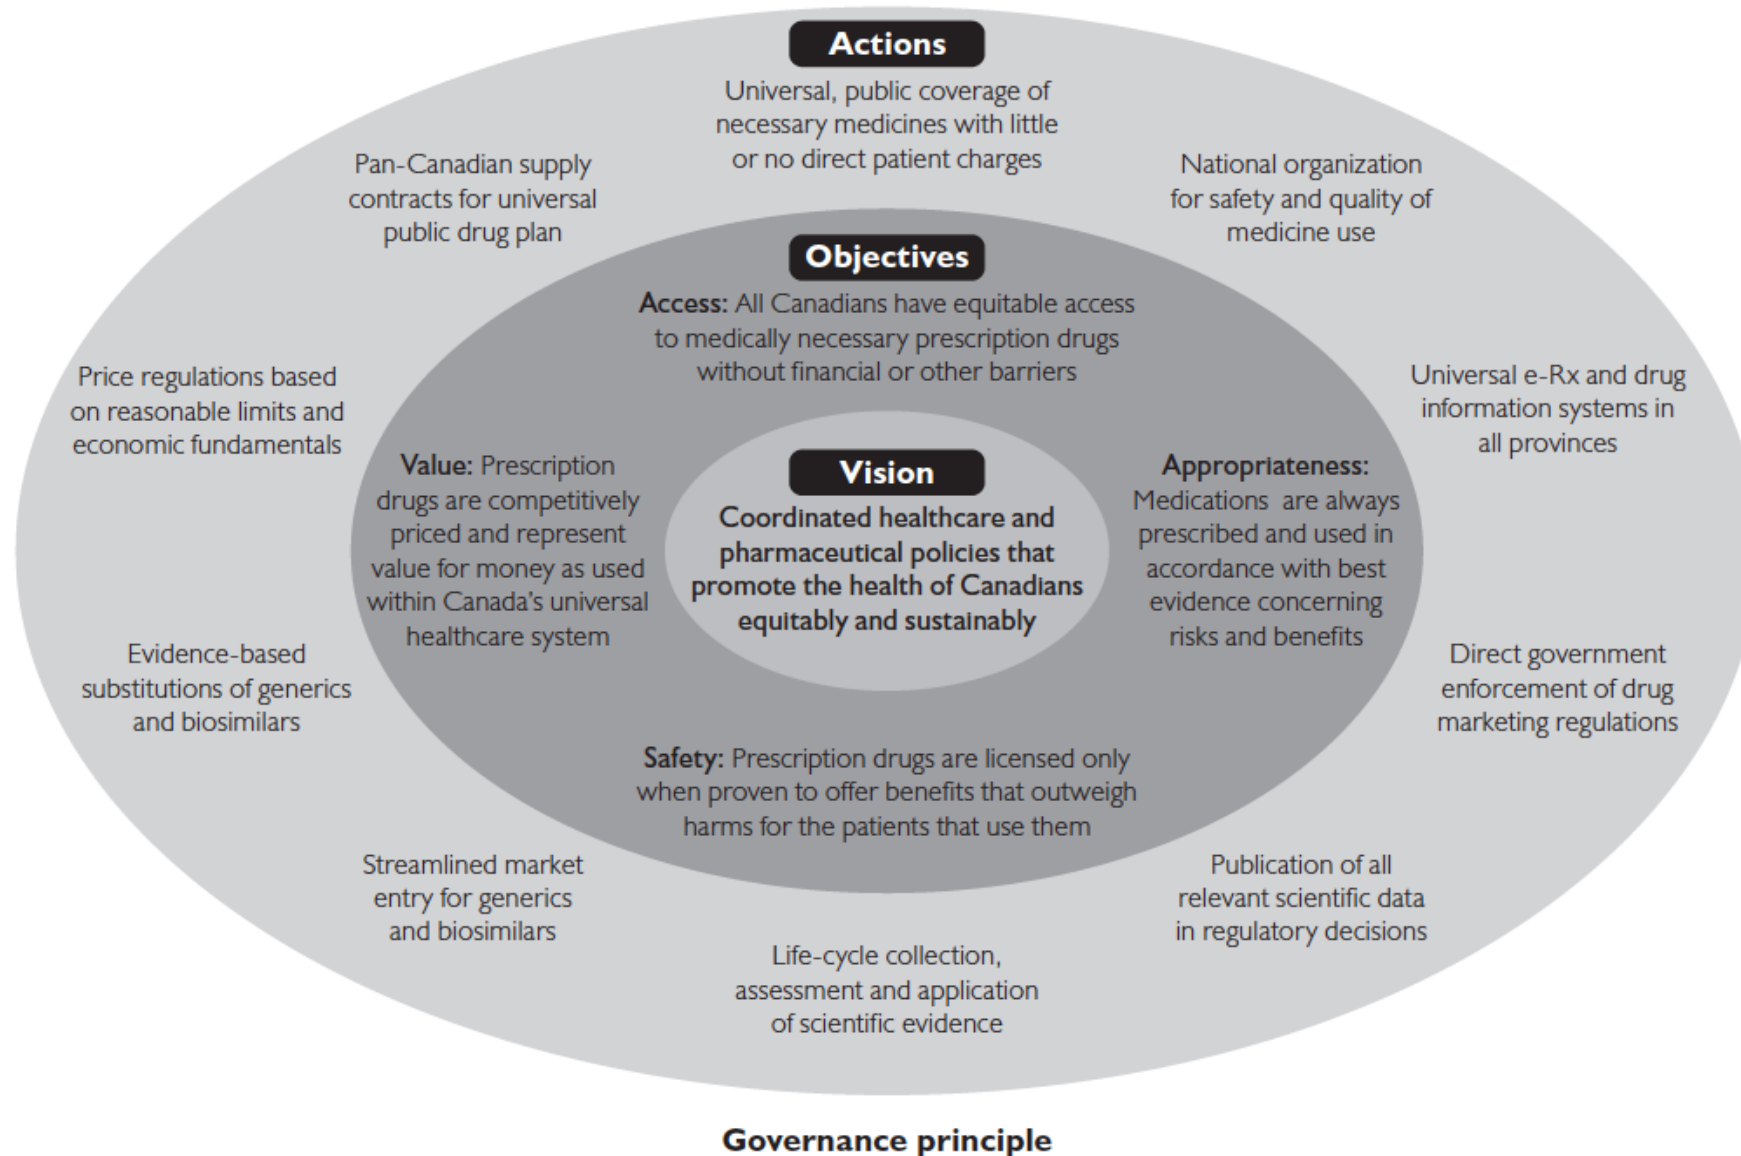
Actions

Universal, public coverage of necessary medicines with little or no direct patient charges

Pan-Canadian supply contracts for universal public drug plan

National organization for safety and quality of medicine use

Objectives

Access: All Canadians have equitable access to medically necessary prescription drugs without financial or other barriers

Price regulations based on reasonable limits and economic fundamentals

Universal e-Rx and drug information systems in all provinces

Value: Prescription drugs are competitively priced and represent value for money as used within Canada's universal healthcare system

Vision

Coordinated healthcare and pharmaceutical policies that promote the health of Canadians equitably and sustainably

Appropriateness: Medications are always prescribed and used in accordance with best evidence concerning risks and benefits

Evidence-based substitutions of generics and biosimilars

Direct government enforcement of drug marketing regulations

Safety: Prescription drugs are licensed only when proven to offer benefits that outweigh harms for the patients that use them

Streamlined market entry for generics and biosimilars

Publication of all relevant scientific data in regulatory decisions

Life-cycle collection, assessment and application of scientific evidence

Governance principle